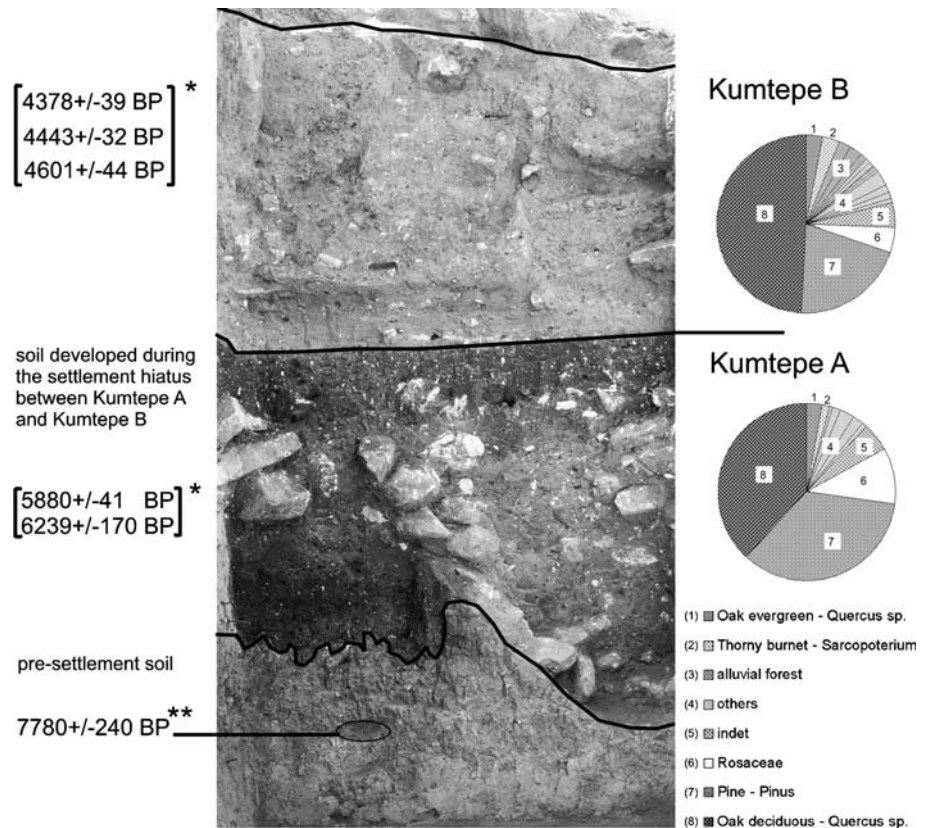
4378+/-39 BP *
4443+/-32 BP
4601+/-44 BP

Kumtepe B

1 2 3 4 5 6 7 8

soil developed during the settlement hiatus between Kumtepe A and Kumtepe B

Kumtepe A

1 2 4 5 6 7 8

5880+/-41 BP *
6239+/-170 BP

pre-settlement soil

7780+/-240 BP**

(1) Oak evergreen - Quercus sp.
(2) Thorny burnet - Sarcopoterium
(3) alluvial forest
(4) others
(5) indet
(6) Rosaceae
(7) Pine - Pinus
(8) Oak deciduous - Quercus sp.